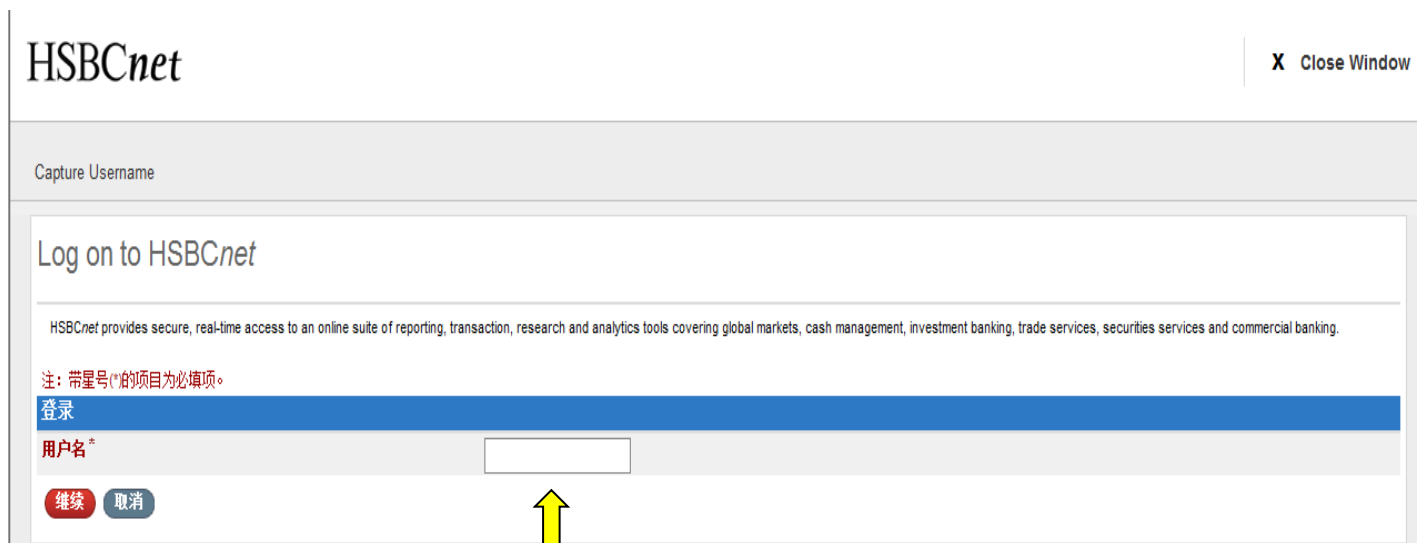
HSBCnet

X Close Window

Capture Username

Log on to HSBCnet

HSBCnet provides secure, real-time access to an online suite of reporting, transaction, research and analytics tools covering global markets, cash management, investment banking, trade services, securities services and commercial banking.

注：带星号(*)的项目为必填项。

登录

用户名*

继续 取消